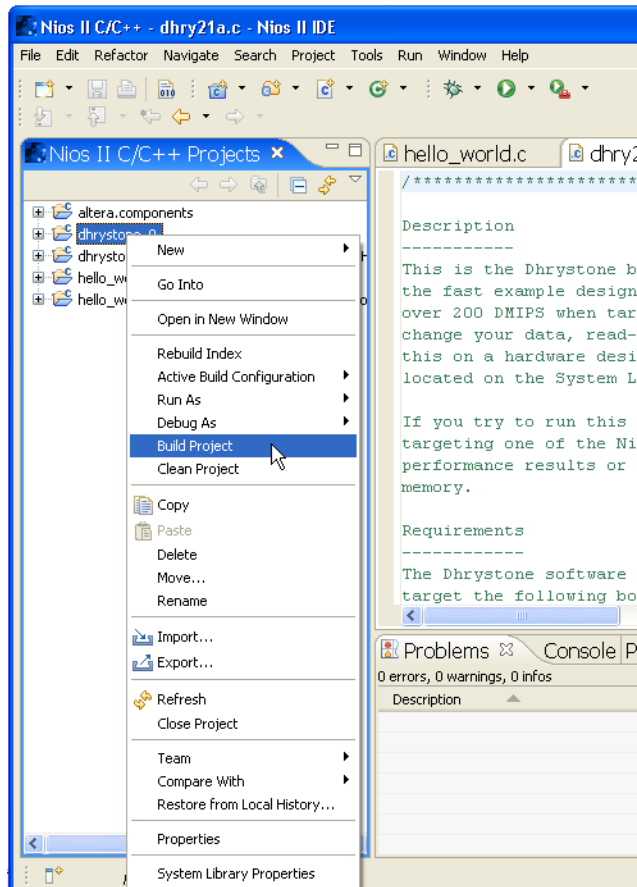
Nios II C/C++ - dhry21a.c - Nios II IDE

File Edit Refactor Navigate Search Project Tools Run Window Help

Nios II C/C++ Projects

altera.components
dhrystone_0
dhrysto
hello_wo
hello_wo

New
Go Into
Open in New Window
Rebuild Index
Active Build Configuration
Run As
Debug As
Build Project
Clean Project
Copy
Paste
Delete
Move...
Rename
Import...
Export...
Refresh
Close Project
Team
Compare With
Restore from Local History...
Properties
System Library Properties

hello_world.c
dhry2

/************************

Description
-----------
This is the Dhrystone b
the fast example design
over 200 DMIPS when tar
change your data, read-
this on a hardware desi
located on the System L

If you try to run this
targeting one of the Ni
performance results or
memory.

Requirements
------------
The Dhrystone software
target the following bo

Problems
Console
0 errors, 0 warnings, 0 infos
Description